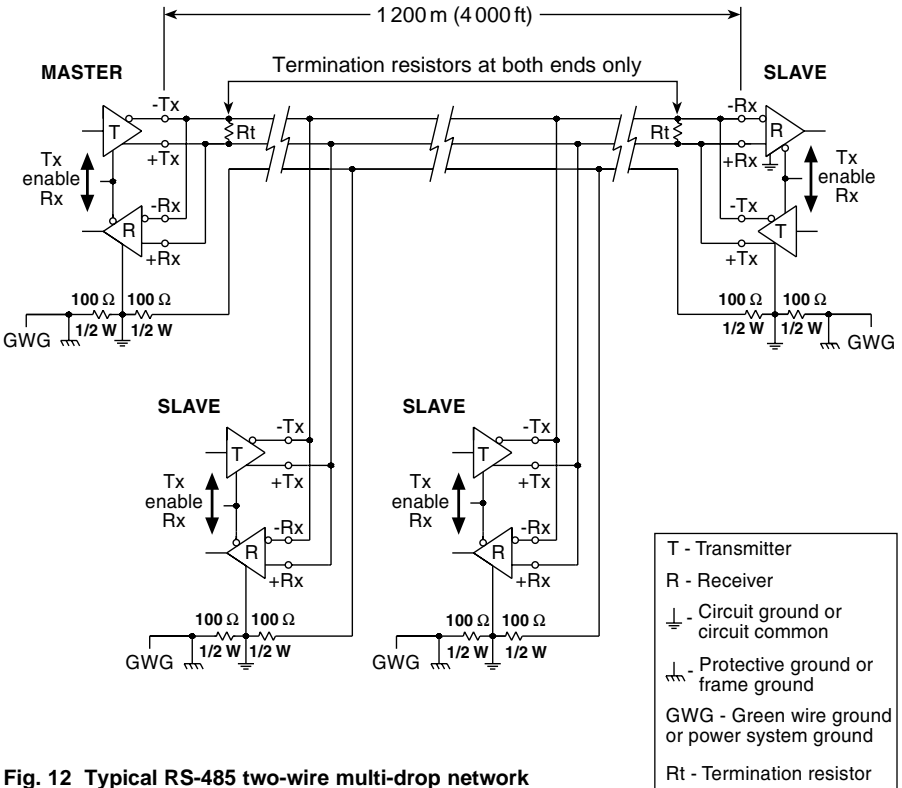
1 200 m (4 000 ft)

MASTER

Termination resistors at both ends only

SLAVE

-Tx
+Tx
T
Rt
Tx enable Rx
-Rx
R
+Rx
100 Ω
100 Ω
GWG
1/2 W
1/2 W

-Rx
Rt
R
+Rx
Tx enable Rx
-Tx
T
+Tx
100 Ω
100 Ω
1/2 W
1/2 W
GWG

SLAVE
-Tx
T
+Tx
Tx enable Rx
-Rx
R
+Rx
100 Ω
100 Ω
GWG
1/2 W
1/2 W

SLAVE
-Tx
T
+Tx
Tx enable Rx
-Rx
R
+Rx
100 Ω
100 Ω
GWG
1/2 W
1/2 W

T - Transmitter
R - Receiver
- Circuit ground or circuit common
- Protective ground or frame ground
GWG - Green wire ground or power system ground
Rt - Termination resistor

Fig. 12 Typical RS-485 two-wire multi-drop network